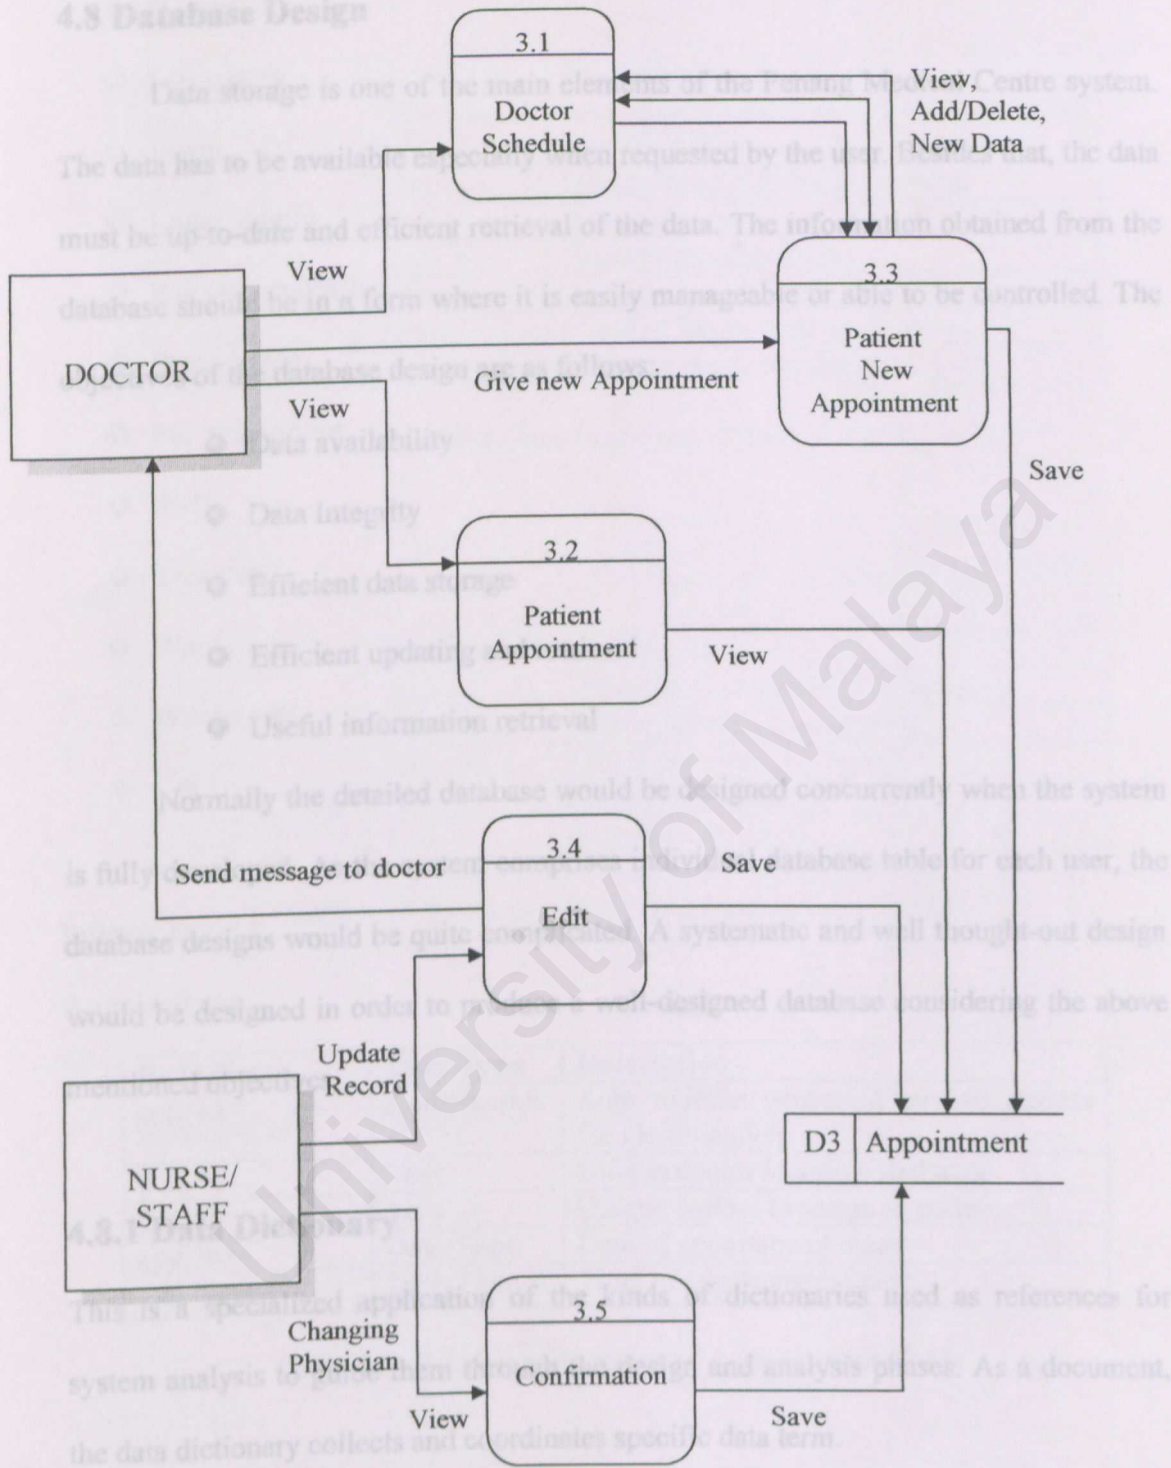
3.1
Doctor Schedule

View, Add/Delete, New Data

View

3.3
Patient New Appointment

DOCTOR

Give new Appointment

View

Save

3.2
Patient Appointment

View

3.4
Edit

Send message to doctor

Save

Update Record

D3 Appointment

NURSE/ STAFF

3.5
Confirmation

Changing Physician

View

Save

University of Malaya